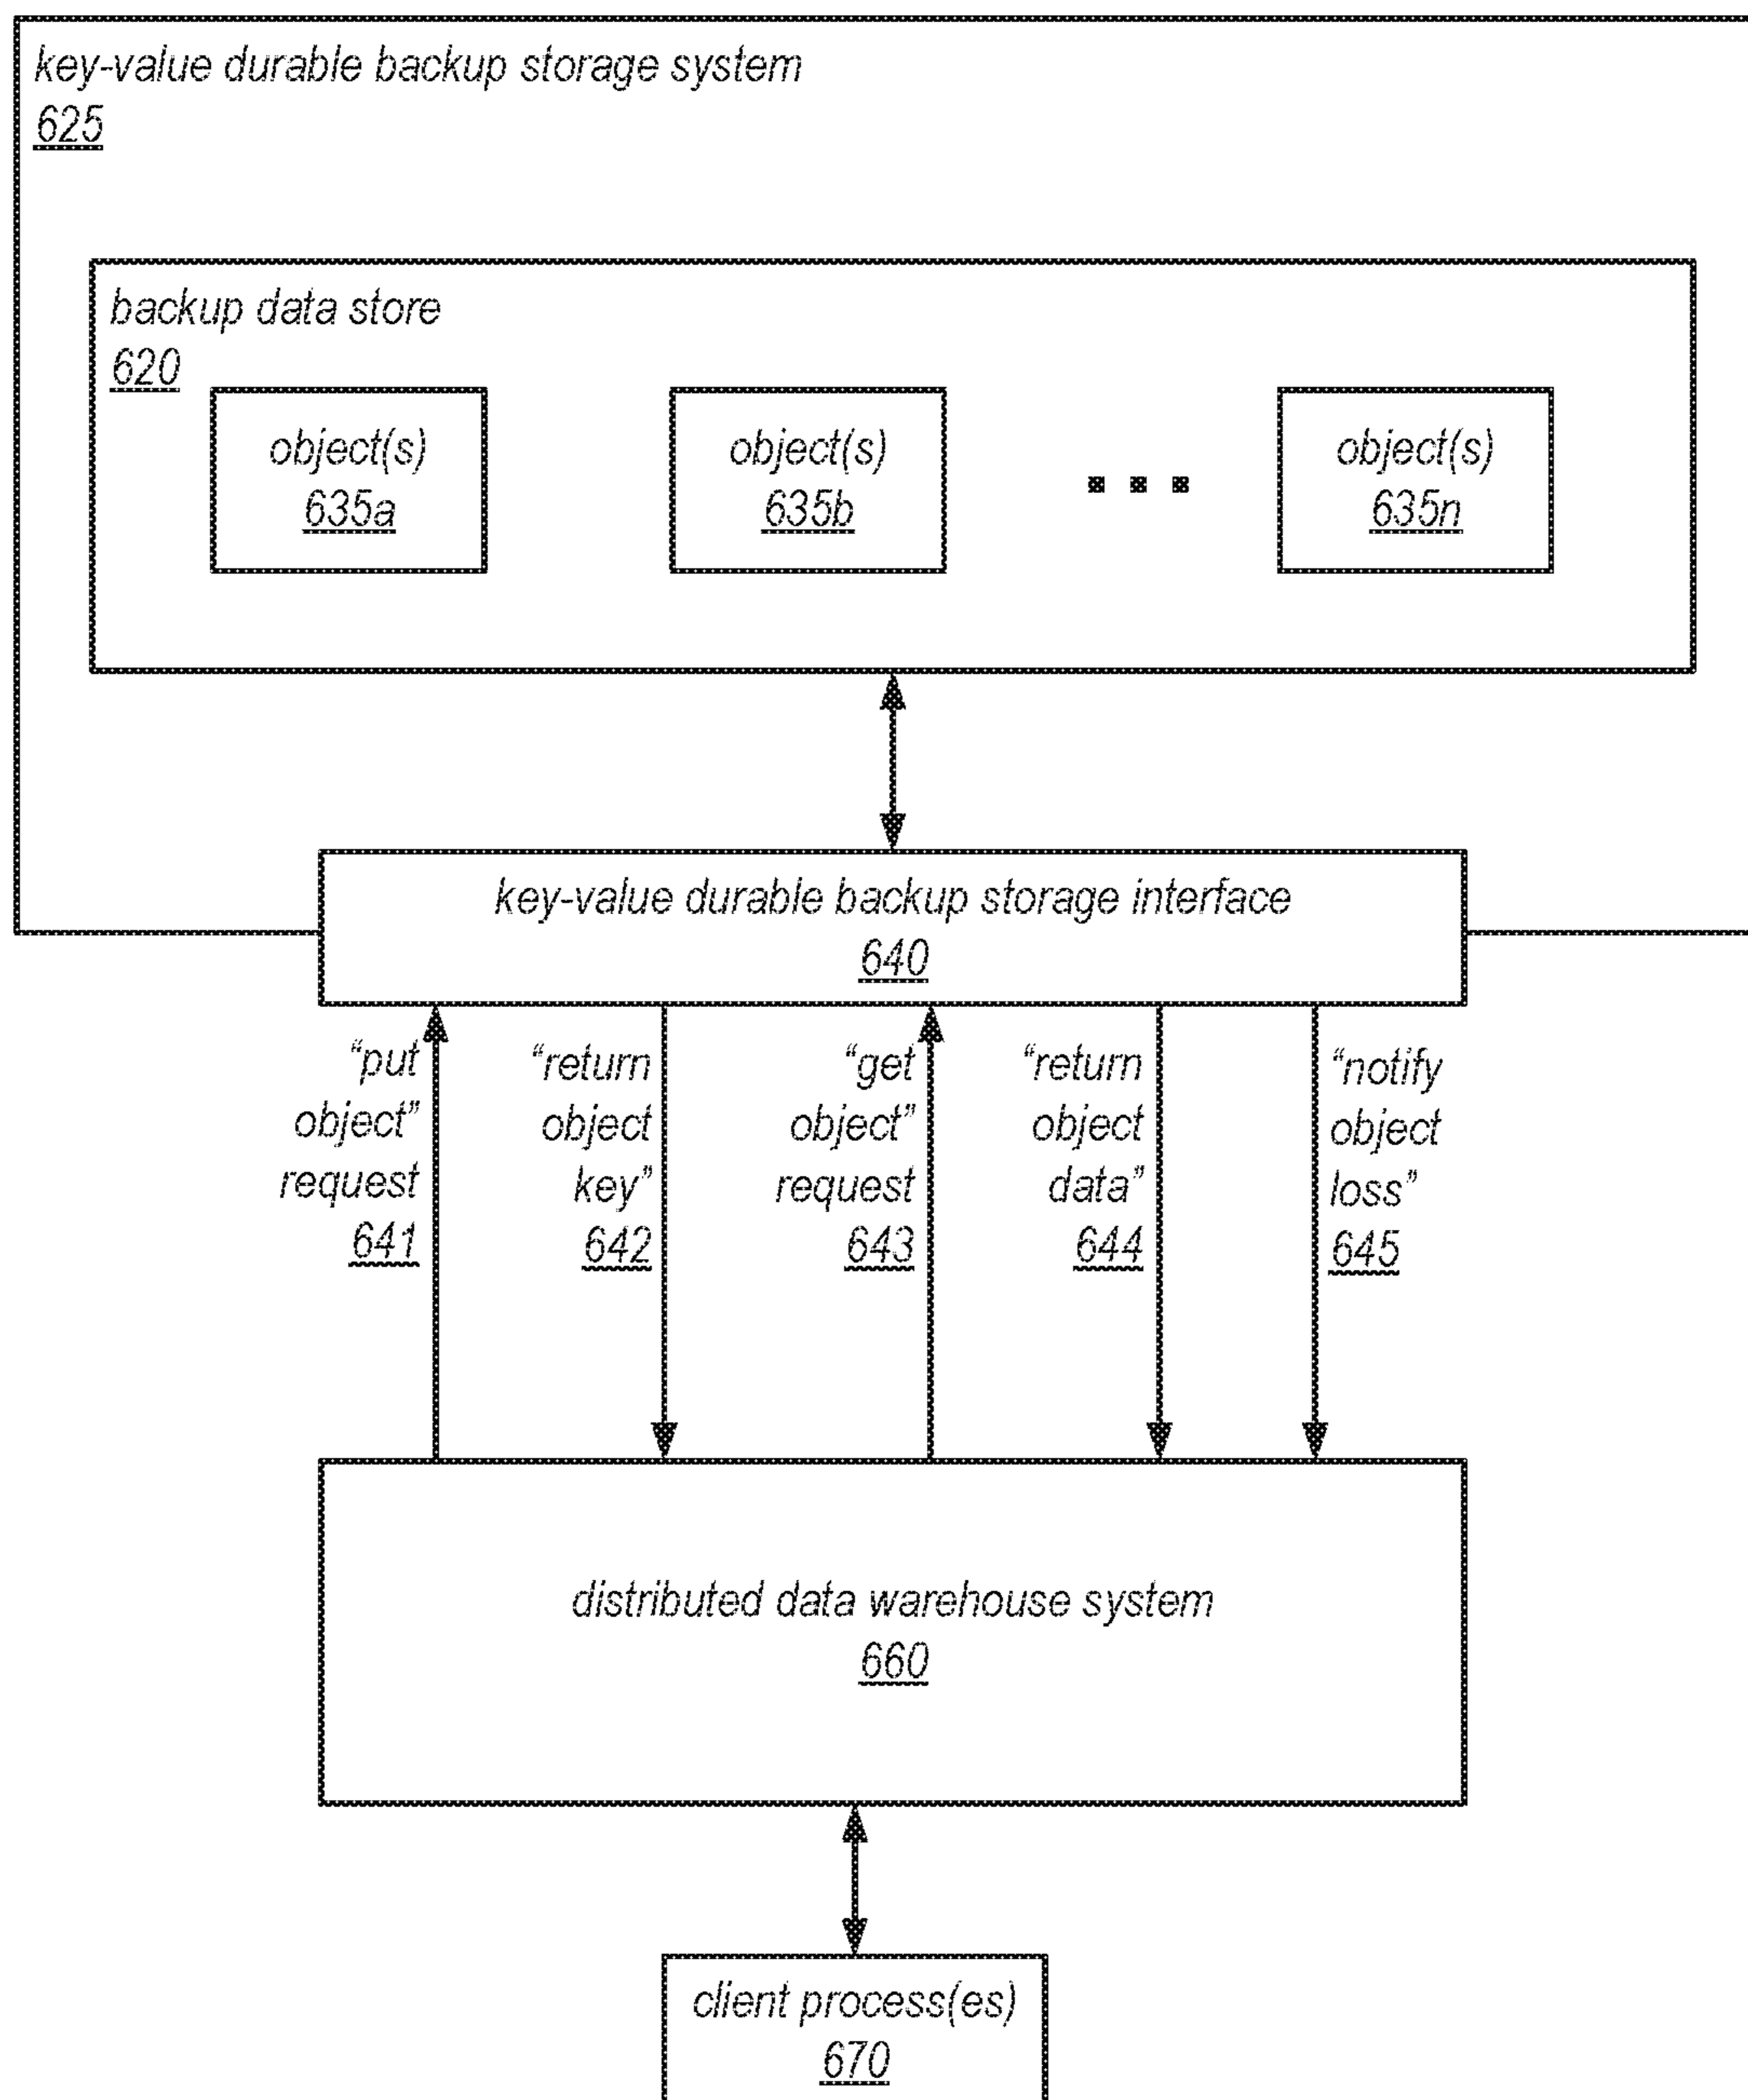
key-value durable backup storage system
625

backup data store
620

object(s)
635a

object(s)
635b

object(s)
635n

key-value durable backup storage interface
640

"put object" request
641

"return object key"
642

"get object" request
643

"return object data"
644

"notify object loss"
645

distributed data warehouse system
660

client process(es)
670